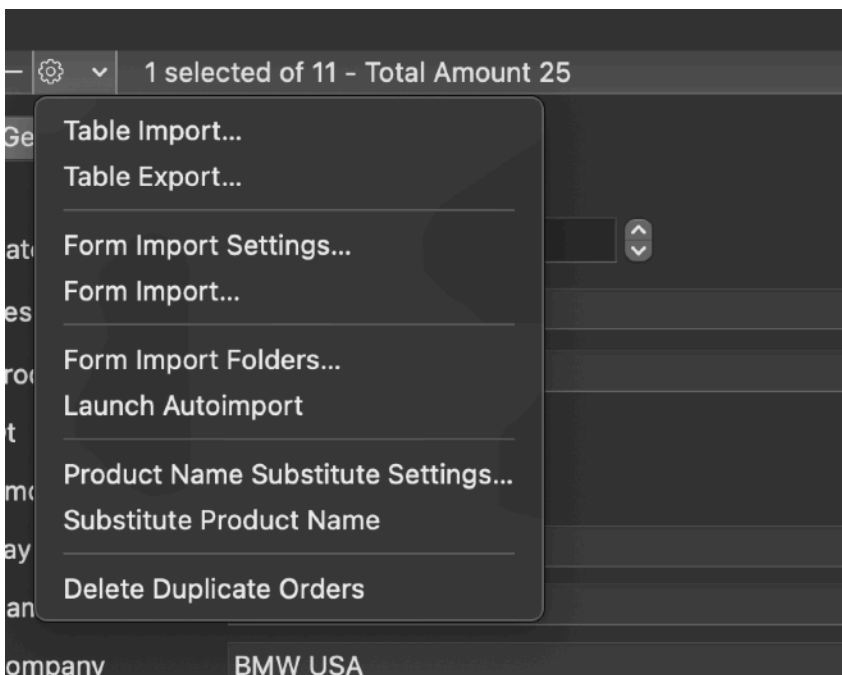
1 selected of 11 - Total Amount 25

Ge

Table Import...
Table Export...

Form Import Settings...
Form Import...

Form Import Folders...
Launch Autoimport

Product Name Substitute Settings...
Substitute Product Name

Delete Duplicate Orders

ate
es
roc
t
mo
ay
an
ompany
BMW USA